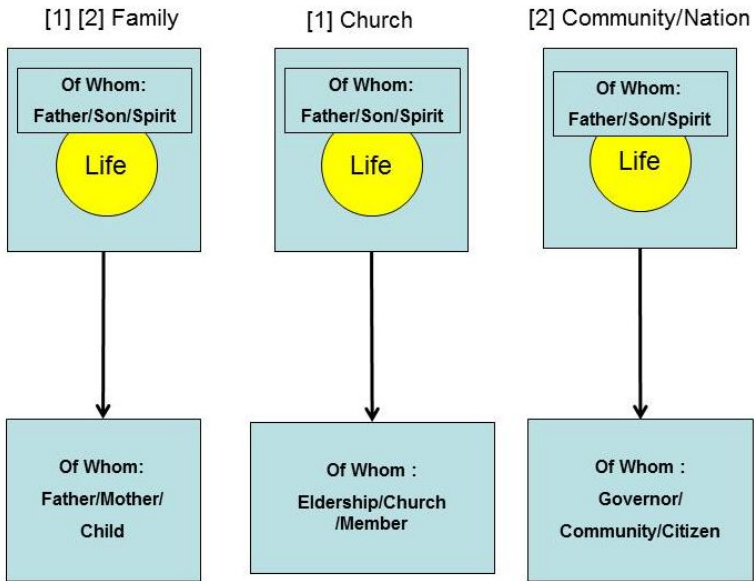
[1] [2] Family

Of Whom:
Father/Son/Spirit

Life

Of Whom:
Father/Mother/
Child

[1] Church

Of Whom:
Father/Son/Spirit

Life

Of Whom :
Eldership/Church
/Member

[2] Community/Nation

Of Whom:
Father/Son/Spirit

Life

Of Whom :
Governor/
Community/Citizen